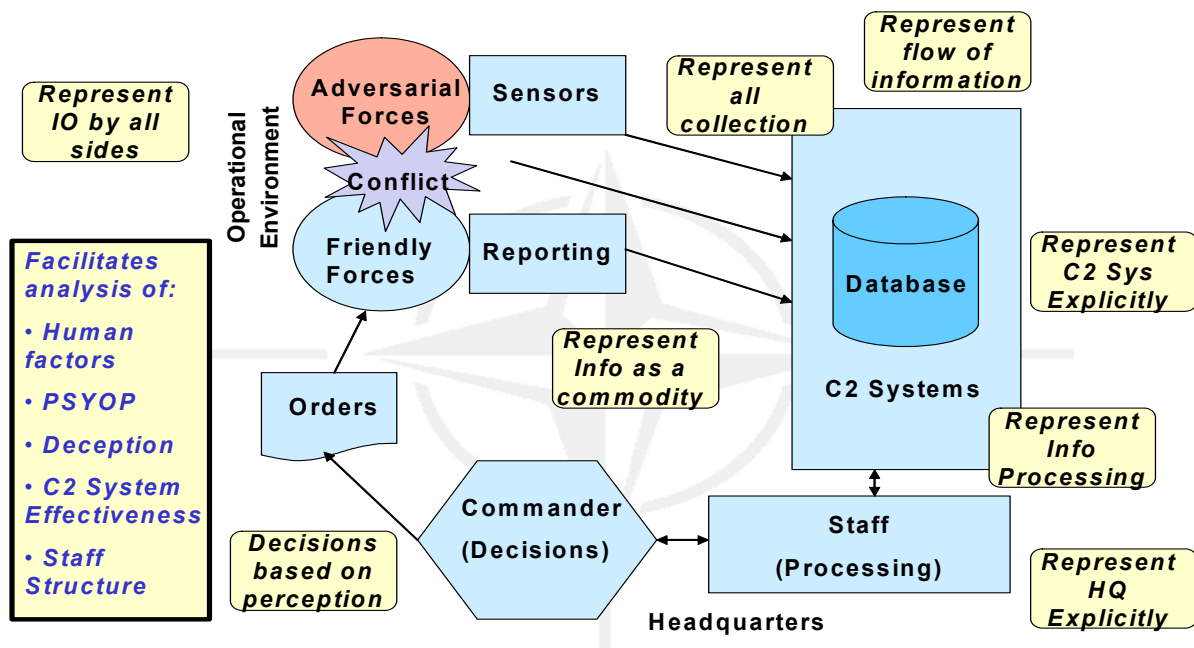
Represent IO by all sides

Facilitates analysis of:

• Human factors

• PSYOP

• Deception

• C2 System Effectiveness

• Staff Structure

Operational Environment

Adversarial Forces

Conflict

Friendly Forces

Sensors

Reporting

Orders

Represent all collection

Represent flow of information

Database

C2 Systems

Represent C2 Sys Explicitly

Represent Info as a commodity

Represent Info Processing

Commander (Decisions)

Staff (Processing)

Decisions based on perception

Headquarters

Represent HQ Explicitly